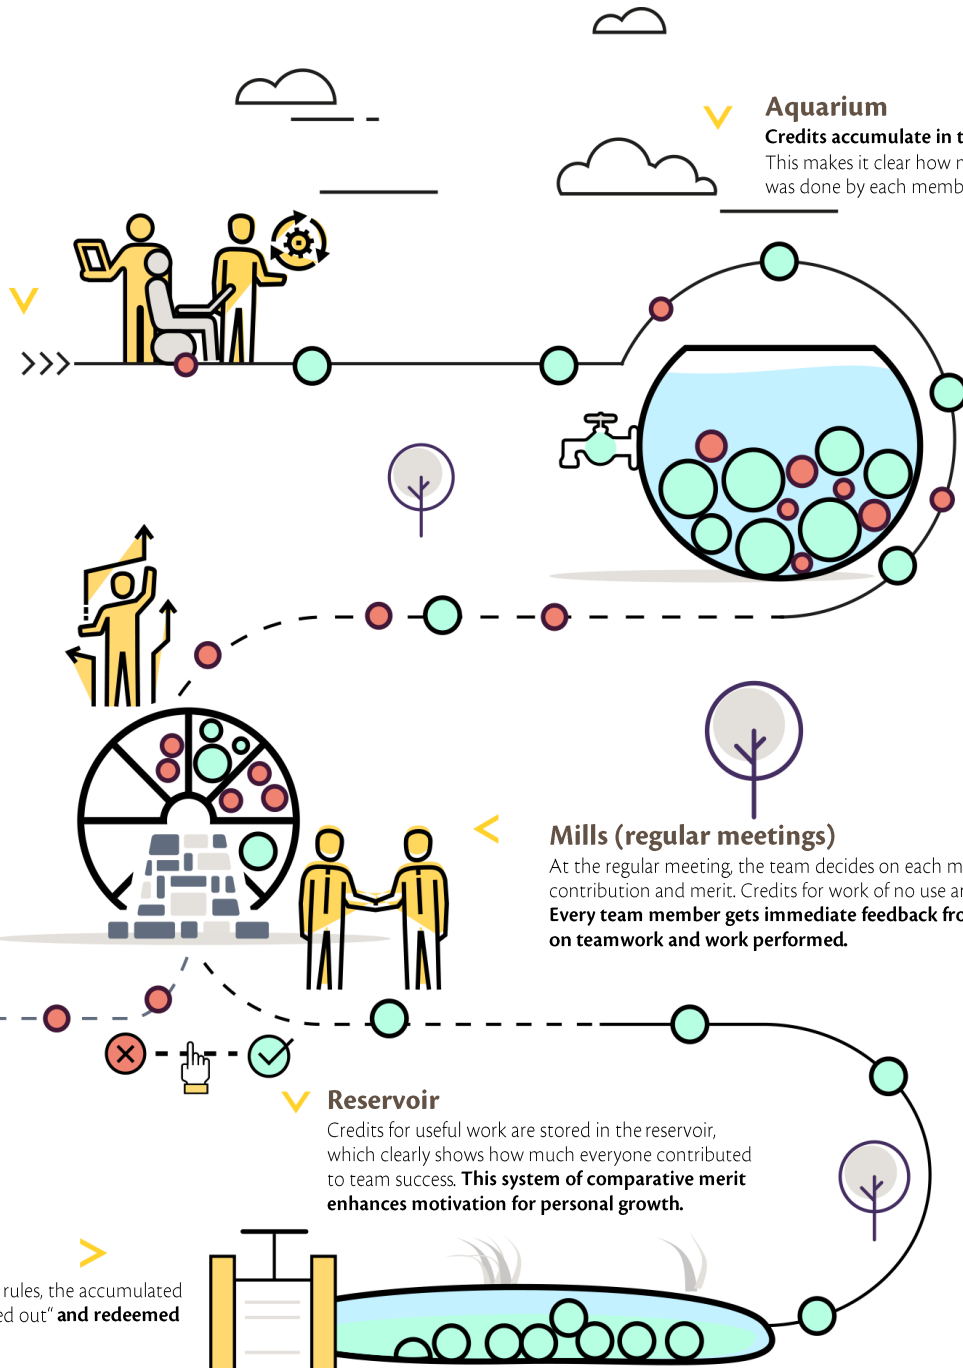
Aquarium
Credits accumulate in t
This makes it clear how r
was done by each memb

Mills (regular meetings)
At the regular meeting, the team decides on each m
contribution and merit. Credits for work of no use ar
Every team member gets immediate feedback fro
on teamwork and work performed.

Reservoir
Credits for useful work are stored in the reservoir, which clearly shows how much everyone contributed to team success. This system of comparative merit enhances motivation for personal growth.

rules, the accumulated
ed out“ and redeemed